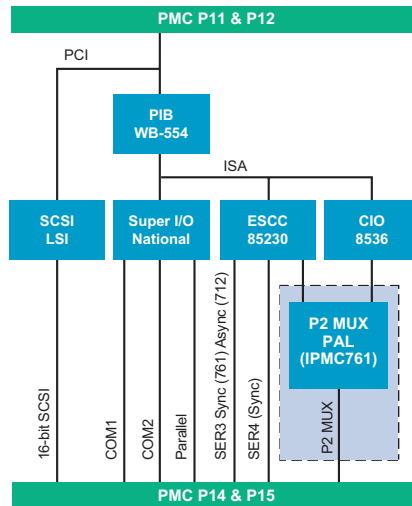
PMC P11 & P12

PCI

PIB
WB-554

ISA

SCSI
LSI

Super I/O
National

ESCC
85230

CIO
8536

P2 MUX
PAL
(IPMC761)

16-bit SCSI

COM1

COM2

Parallel

SER3 Sync (761) Async (712)

SER4 (Sync)

P2 MUX

PMC P14 & P15